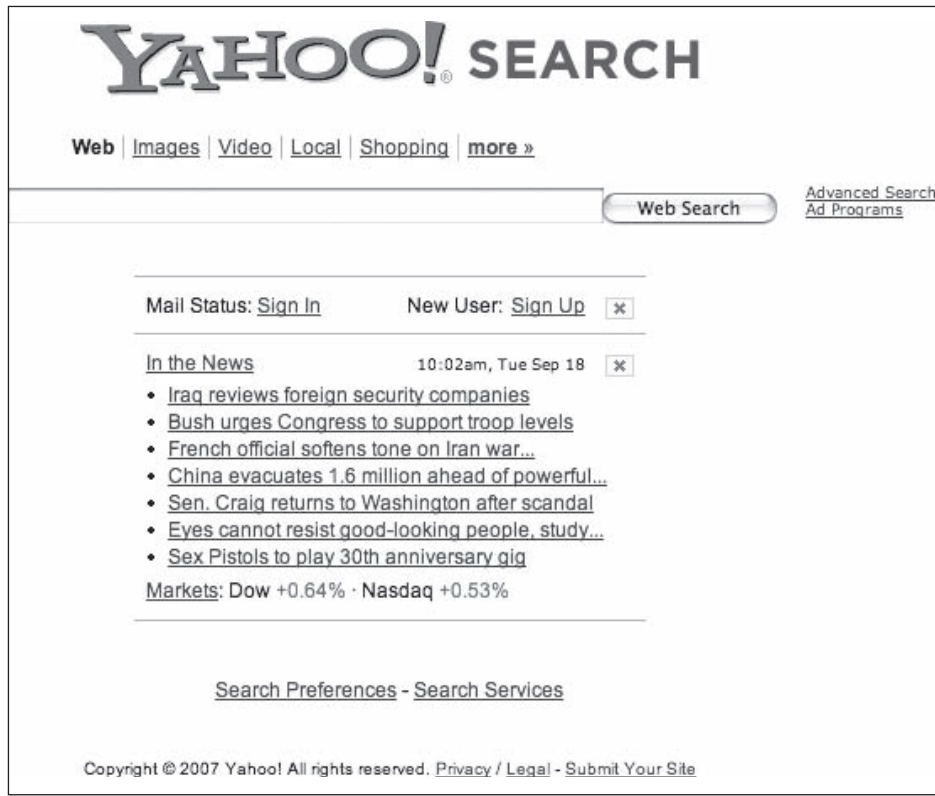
YAHOO! SEARCH

Web | Images | Video | Local | Shopping | more »

Web Search

Advanced Search
Ad Programs

Mail Status: Sign In New User: Sign Up

In the News 10:02am, Tue Sep 18

- Iraq reviews foreign security companies
- Bush urges Congress to support troop levels
- French official softens tone on Iran war...
- China evacuates 1.6 million ahead of powerful...
- Sen. Craig returns to Washington after scandal
- Eyes cannot resist good-looking people, study...
- Sex Pistols to play 30th anniversary gig

Markets: Dow +0.64% · Nasdaq +0.53%

Search Preferences - Search Services

Copyright © 2007 Yahoo! All rights reserved. Privacy / Legal - Submit Your Site